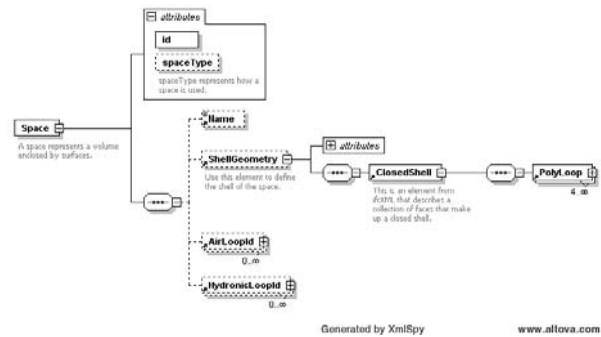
attributes

id

spaceType

spaceType represents how a space is used.

Space

A space represents a volume enclosed by surfaces.

Name

ShellGeometry

Use this element to define the shell of the space.

attributes

ClosedShell

This is an element from ifcXML that describes a collection of faces that make up a closed shell.

PolyLoop

4..∞

AirLoopId

0..∞

HydronicLoopId

0..∞

Generated by XmlSpy

www.altova.com